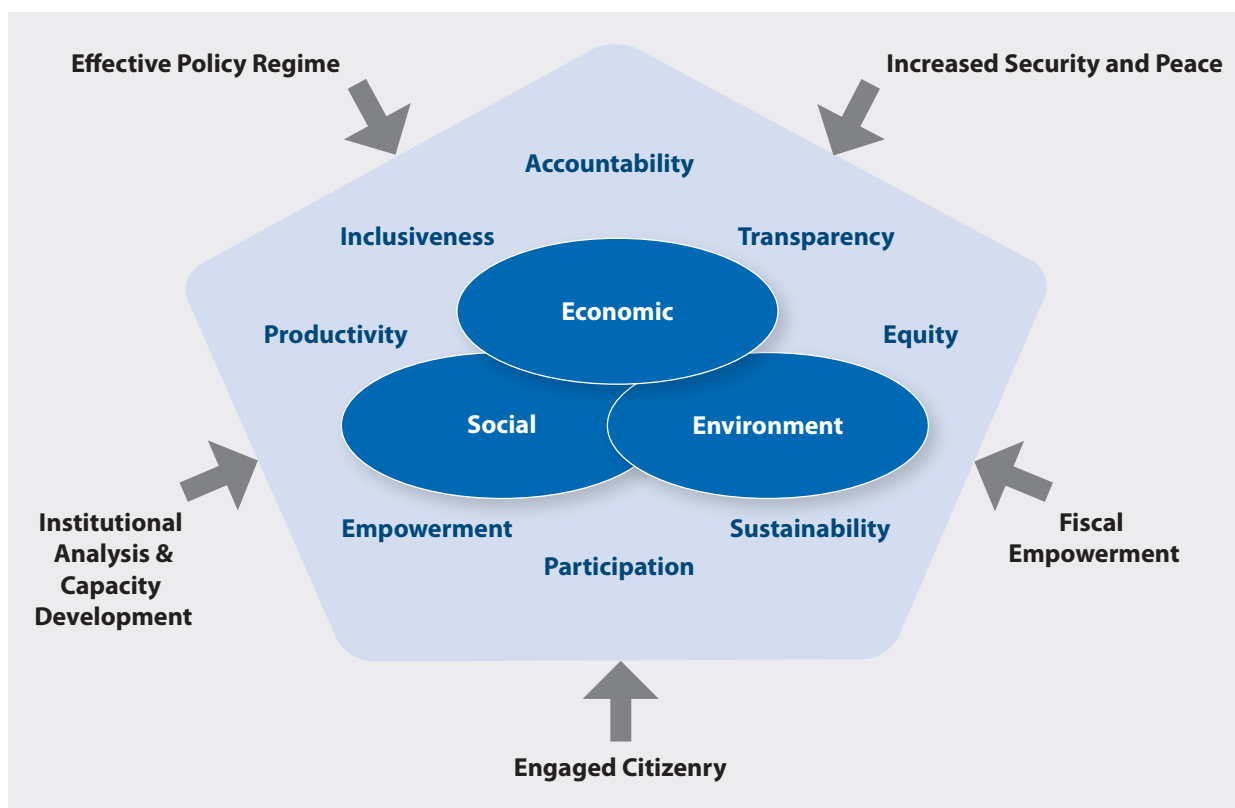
Effective Policy Regime

Increased Security and Peace

Accountability

Inclusiveness

Transparency

Economic

Productivity

Equity

Social

Environment

Empowerment

Sustainability

Participation

Institutional Analysis & Capacity Development

Fiscal Empowerment

Engaged Citizenry